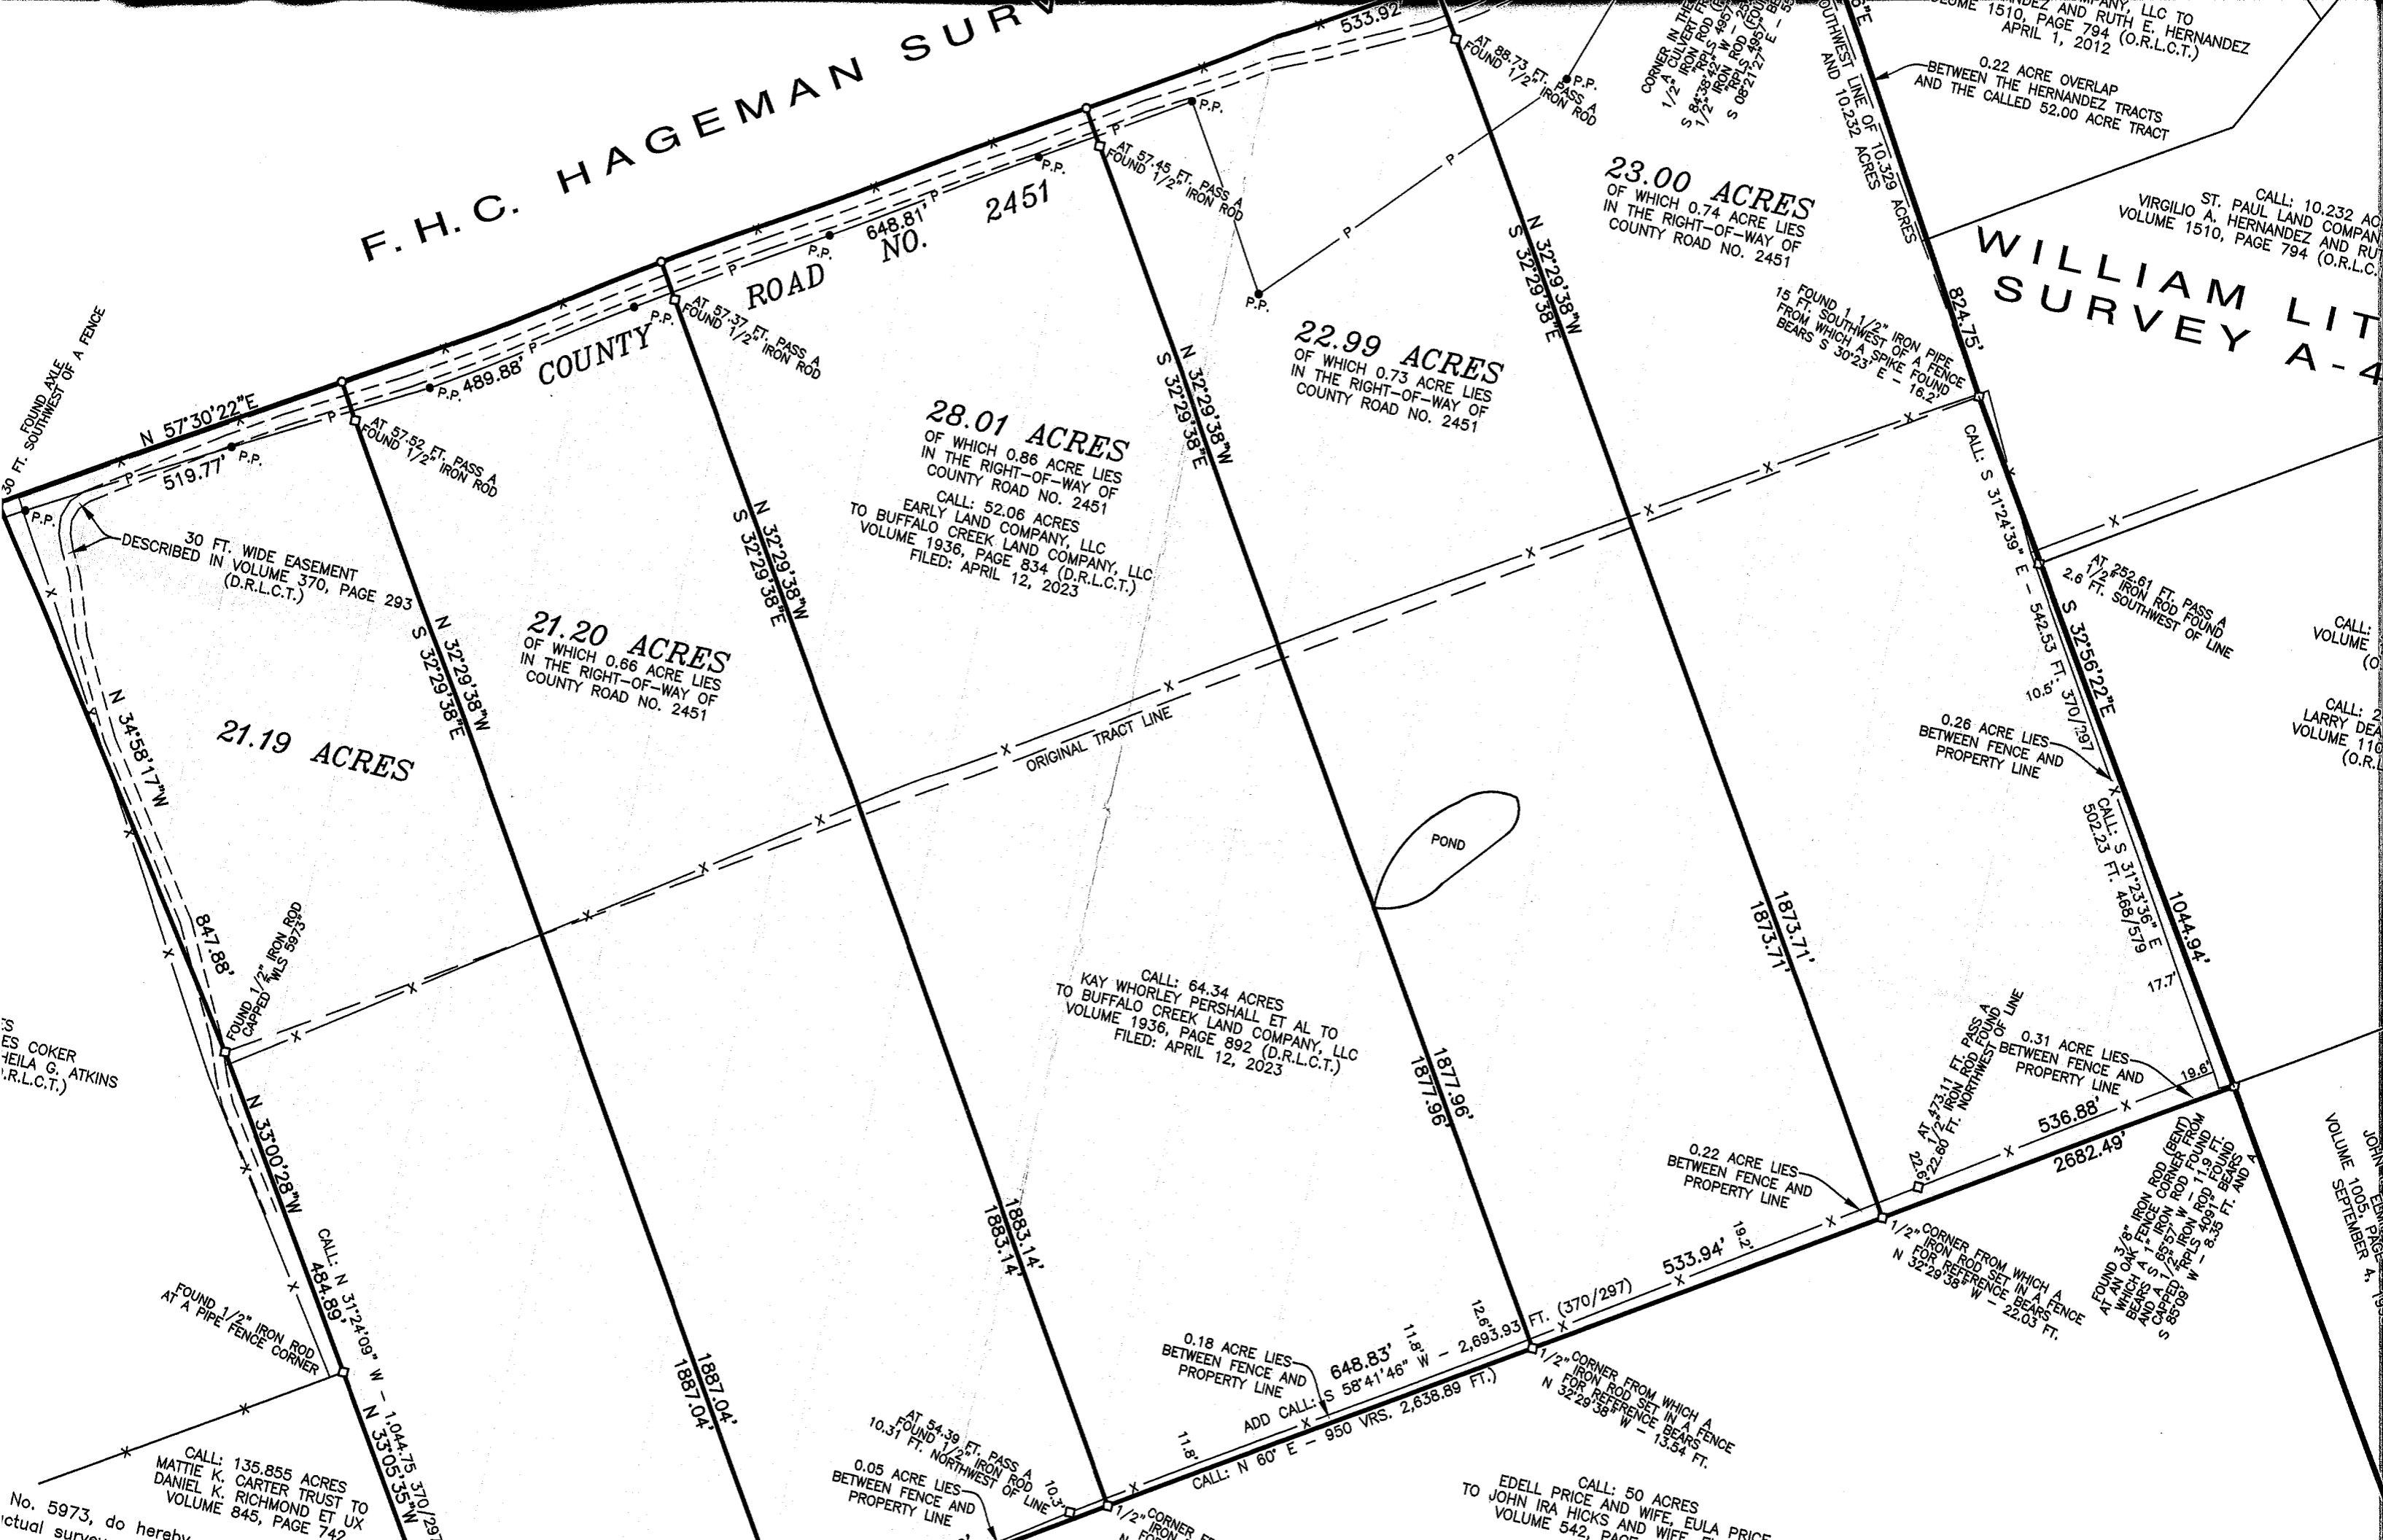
F. H. C. HAGEMAN SURV

533.92

AT 88.73 FT. PASS A FOUND 1/2" IRON ROD

P.P.

CORNER IN THE 1/2" IRON ROD S 84°38'42" W
1/2" IRON ROD S 08°21'27" E

...NDEZ AND RUTH E. HERNANDEZ
...UME 1510, PAGE 794 (O.R.L.C.T.)
APRIL 1, 2012

0.22 ACRE OVERLAP BETWEEN THE HERNANDEZ TRACTS AND THE CALLED 52.00 ACRE TRACT

SOUTHWEST LINE OF 10.329 ACRES AND 10.232 ACRES

CALL: 10.232 AC
ST. PAUL LAND COMPAN
VIRGILIO A. HERNANDEZ AND RUT
VOLUME 1510, PAGE 794 (O.R.L.C.

WILLIAM LIT
SURVEY A-4

23.00 ACRES
OF WHICH 0.74 ACRE LIES IN THE RIGHT-OF-WAY OF COUNTY ROAD NO. 2451

FOUND 1 1/2" IRON PIPE 15 FT. SOUTHWEST OF A FENCE FROM WHICH A SPIKE FOUND BEARS S 30°23' E - 16.2'

824.75'

AT 57.45 FT. PASS A FOUND 1/2" IRON ROD

P.P.

N 32°29'38"W
S 32°29'38"E

22.99 ACRES
OF WHICH 0.73 ACRE LIES IN THE RIGHT-OF-WAY OF COUNTY ROAD NO. 2451

648.81'
2451
NO.
ROAD
COUNTY

AT 57.37 FT. PASS A FOUND 1/2" IRON ROD

489.88'

N 57°30'22"E
519.77'

FOUND AXLE 30 FT. SOUTHWEST OF A FENCE

AT 57.52 FT. PASS A FOUND 1/2" IRON ROD

28.01 ACRES
OF WHICH 0.86 ACRE LIES IN THE RIGHT-OF-WAY OF COUNTY ROAD NO. 2451
CALL: 52.06 ACRES
EARLY LAND COMPANY, LLC
TO BUFFALO CREEK LAND COMPANY, LLC
VOLUME 1936, PAGE 834 (D.R.L.C.T.)
FILED: APRIL 12, 2023

N 32°29'38"W
S 32°29'38"E

30 FT. WIDE EASEMENT DESCRIBED IN VOLUME 370, PAGE 293 (D.R.L.C.T.)

21.20 ACRES
OF WHICH 0.66 ACRE LIES IN THE RIGHT-OF-WAY OF COUNTY ROAD NO. 2451

N 32°29'38"W
S 32°29'38"E

21.19 ACRES

N 34°58'17"W

ORIGINAL TRACT LINE

CALL: S 31°24'39" E - 542.53 FT. 370/297

AT 252.61 FT. PASS A 1/2" IRON ROD FOUND 2.6 FT. SOUTHWEST OF LINE

S 32°56'22"E

10.5'

0.26 ACRE LIES BETWEEN FENCE AND PROPERTY LINE

CALL: S 31°23'36" E 502.23 FT. 468/579

1044.94'

POND

1873.71'
1873.71'

847.88'

FOUND 1/2" IRON ROD CAPPED "WLS 5973"

CALL: 64.34 ACRES
KAY WHORLEY PERSHALL ET AL TO
TO BUFFALO CREEK LAND COMPANY, LLC
VOLUME 1936, PAGE 892 (D.R.L.C.T.)
FILED: APRIL 12, 2023

1877.96'
1877.96'

17.7'

AT 473.11 FT. PASS A 1/2" IRON ROD FOUND LINE 22.60 FT. NORTHWEST OF LINE

0.31 ACRE LIES BETWEEN FENCE AND PROPERTY LINE

19.6'

536.88'
2682.49'

...ES COKER
...HEILA G. ATKINS
...R.L.C.T.)

N 33°00'28"W

CALL: N 31°24'09" W - 1,044.75 370/297
484.89'

1883.14'
1883.14'

0.22 ACRE LIES BETWEEN FENCE AND PROPERTY LINE

22.6'

1/2" CORNER FROM WHICH A IRON ROD SET IN A FENCE FOR REFERENCE BEARS N 32°29'38" W - 22.03 FT.

FOUND 3/8" IRON ROD (BENT) AT AN OAK FENCE CORNER FROM WHICH A 1" IRON ROD FOUND BEARS S 85°57' W - 1.9 FT. AND A 1/2" IRON ROD FOUND CAPPED "RPLS 4094" BEARS S 85°08' W - 8.35 FT. AND A

JOHN
VOLUME 1005, PAGE
SEPTEMBER 4,

FOUND 1/2" IRON ROD AT A PIPE FENCE CORNER

1887.04'
1887.04'

533.94'
19.2'

12.6'
11.8'

0.18 ACRE LIES BETWEEN FENCE AND PROPERTY LINE

648.83'
S 58°41'46" W - 2,693.93 FT. (370/297)
ADD CALL: (S 58°41'46" W - 2,638.89 FT.)

1/2" CORNER FROM WHICH A IRON ROD SET IN A FENCE FOR REFERENCE BEARS N 32°29'38" W - 13.54 FT.

CALL: N 60° E - 950 VRS.
11.8'

AT 54.39 FT. PASS A FOUND 1/2" IRON ROD 10.31 FT. NORTHWEST OF LINE
10.3'

0.05 ACRE LIES BETWEEN FENCE AND PROPERTY LINE

1/2" CORNER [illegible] IRON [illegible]

N 33°05'35"W

CALL: 135.855 ACRES
MATTIE K. CARTER TRUST TO
DANIEL K. RICHMOND ET UX
VOLUME 845, PAGE 742

CALL: 50 ACRES
EDELL PRICE AND WIFE, EULA PRICE
TO JOHN IRA HICKS AND WIFE, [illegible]
VOLUME 542, PAGE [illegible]

No. 5973, do hereby
...ctual survey